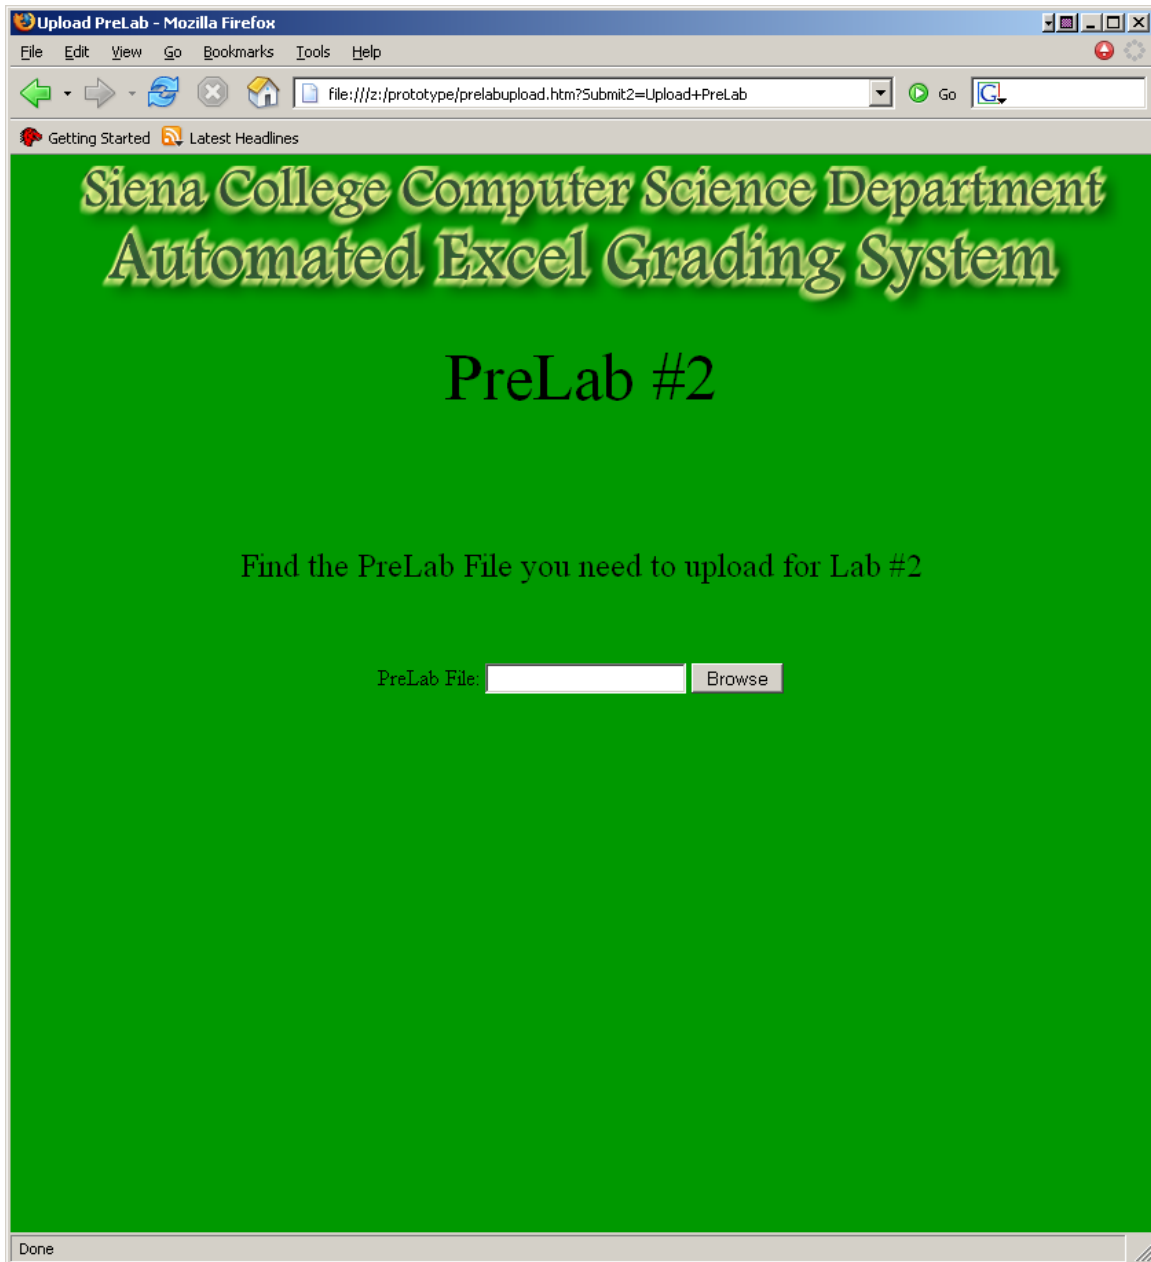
Upload PreLab - Mozilla Firefox

File Edit View Go Bookmarks Tools Help

file:///z:/prototype/prelabupload.htm?Submit2=Upload+PreLab

Go

Getting Started Latest Headlines

Siena College Computer Science Department
Automated Excel Grading System

PreLab #2

Find the PreLab File you need to upload for Lab #2

PreLab File: Browse

Done